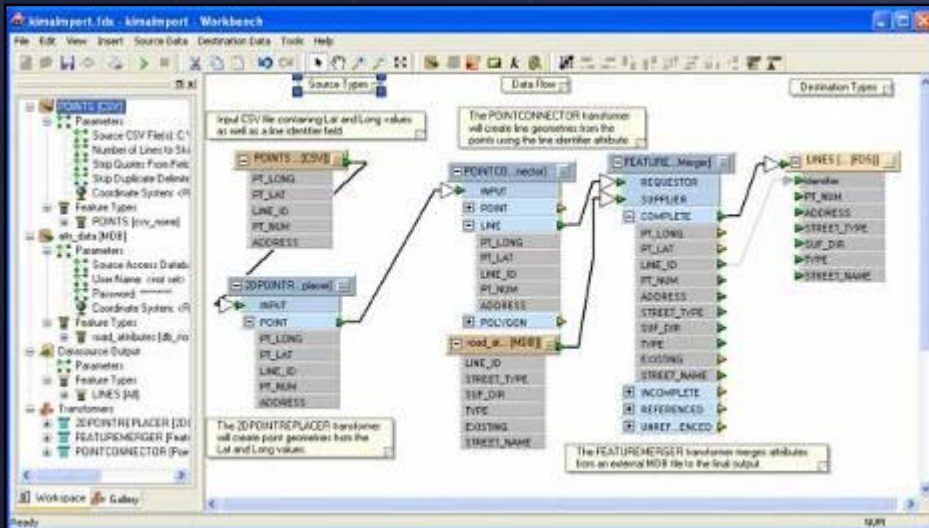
kimaImport.fds - kimaImport - Workbench

File Edit View Insert Source Data Destination Data Tools Help

Source Types
Data Flow
Destination Types

POINTS [CSV]
Parameters
Source CSV File(s): C:\
Number of Lines to Ski
Skip Quotes From Fiel
Skip Duplicate Delimit
Coordinate System: <R
Feature Types
POINTS [csv_none]
attr_data [MDB]
Parameters
Source Access Databa
User Name: (not set)
Password: ********
Coordinate System: <R
Feature Types
road_attributes [db_no
Datasource Output
Parameters
Feature Types
LINES [M]
Transformers
2DPOINTREPLACER [2D
FEATUREMERGER [Feat
POINTCONNECTOR [Poi

Workspace Gallery

Input CSV file containing Lat and Long values as well as a line identifier field.

POINTS ... [CSV]
PT_LONG
PT_LAT
LINE_ID
PT_NUM
ADDRESS

2DPOINTR...placer]
INPUT
POINT
PT_LONG
PT_LAT
LINE_ID
PT_NUM
ADDRESS

The 2DPOINTREPLACER transformer will create point geometries from the Lat and Long values.

The POINTCONNECTOR transformer will create line geometries from the points using the line identifier attribute.

POINTCO...nector]
INPUT
POINT
LINE
PT_LONG
PT_LAT
LINE_ID
PT_NUM
ADDRESS
POLYGON

road_at... [MDB]
LINE_ID
STREET_TYPE
SUF_DIR
TYPE
EXISTING
STREET_NAME

FEATURE...Merger]
REQUESTOR
SUPPLIER
COMPLETE
PT_LONG
PT_LAT
LINE_ID
PT_NUM
ADDRESS
STREET_TYPE
SUF_DIR
TYPE
EXISTING
STREET_NAME
INCOMPLETE
REFERENCED
UNREF...ENCED

The FEATUREMERGER transformer merges attributes from an external MDB file to the final output.

LINES [... [FDS]]
Identifier
PT_NUM
ADDRESS
STREET_TYPE
SUF_DIR
TYPE
STREET_NAME

Ready
NUM